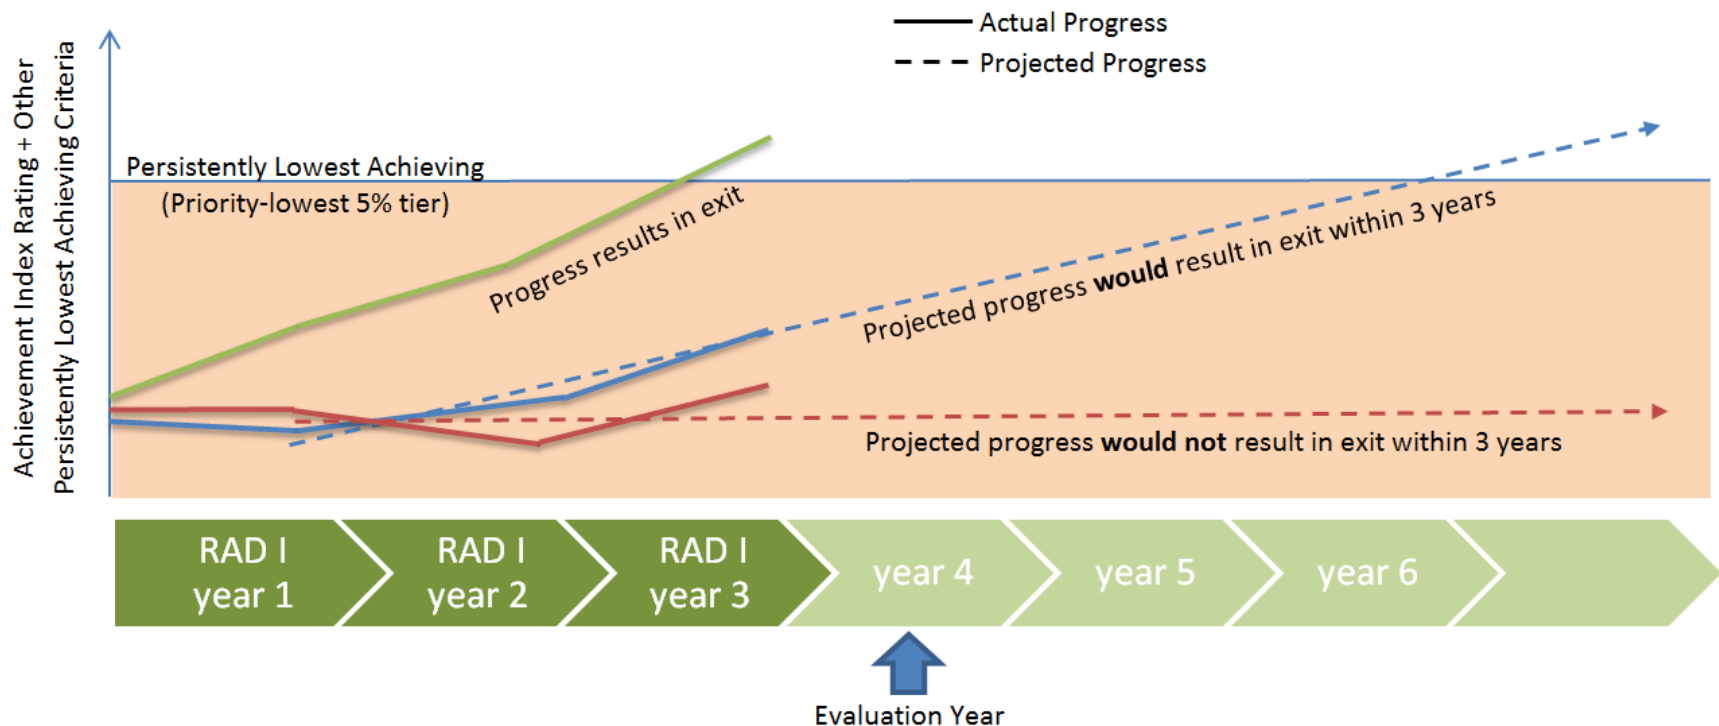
Actual Progress
Projected Progress

Achievement Index Rating + Other Persistently Lowest Achieving Criteria

Persistently Lowest Achieving (Priority-lowest 5% tier)

Progress results in exit

Projected progress **would** result in exit within 3 years

Projected progress **would not** result in exit within 3 years

RAD I year 1
RAD I year 2
RAD I year 3
year 4
year 5
year 6

Evaluation Year